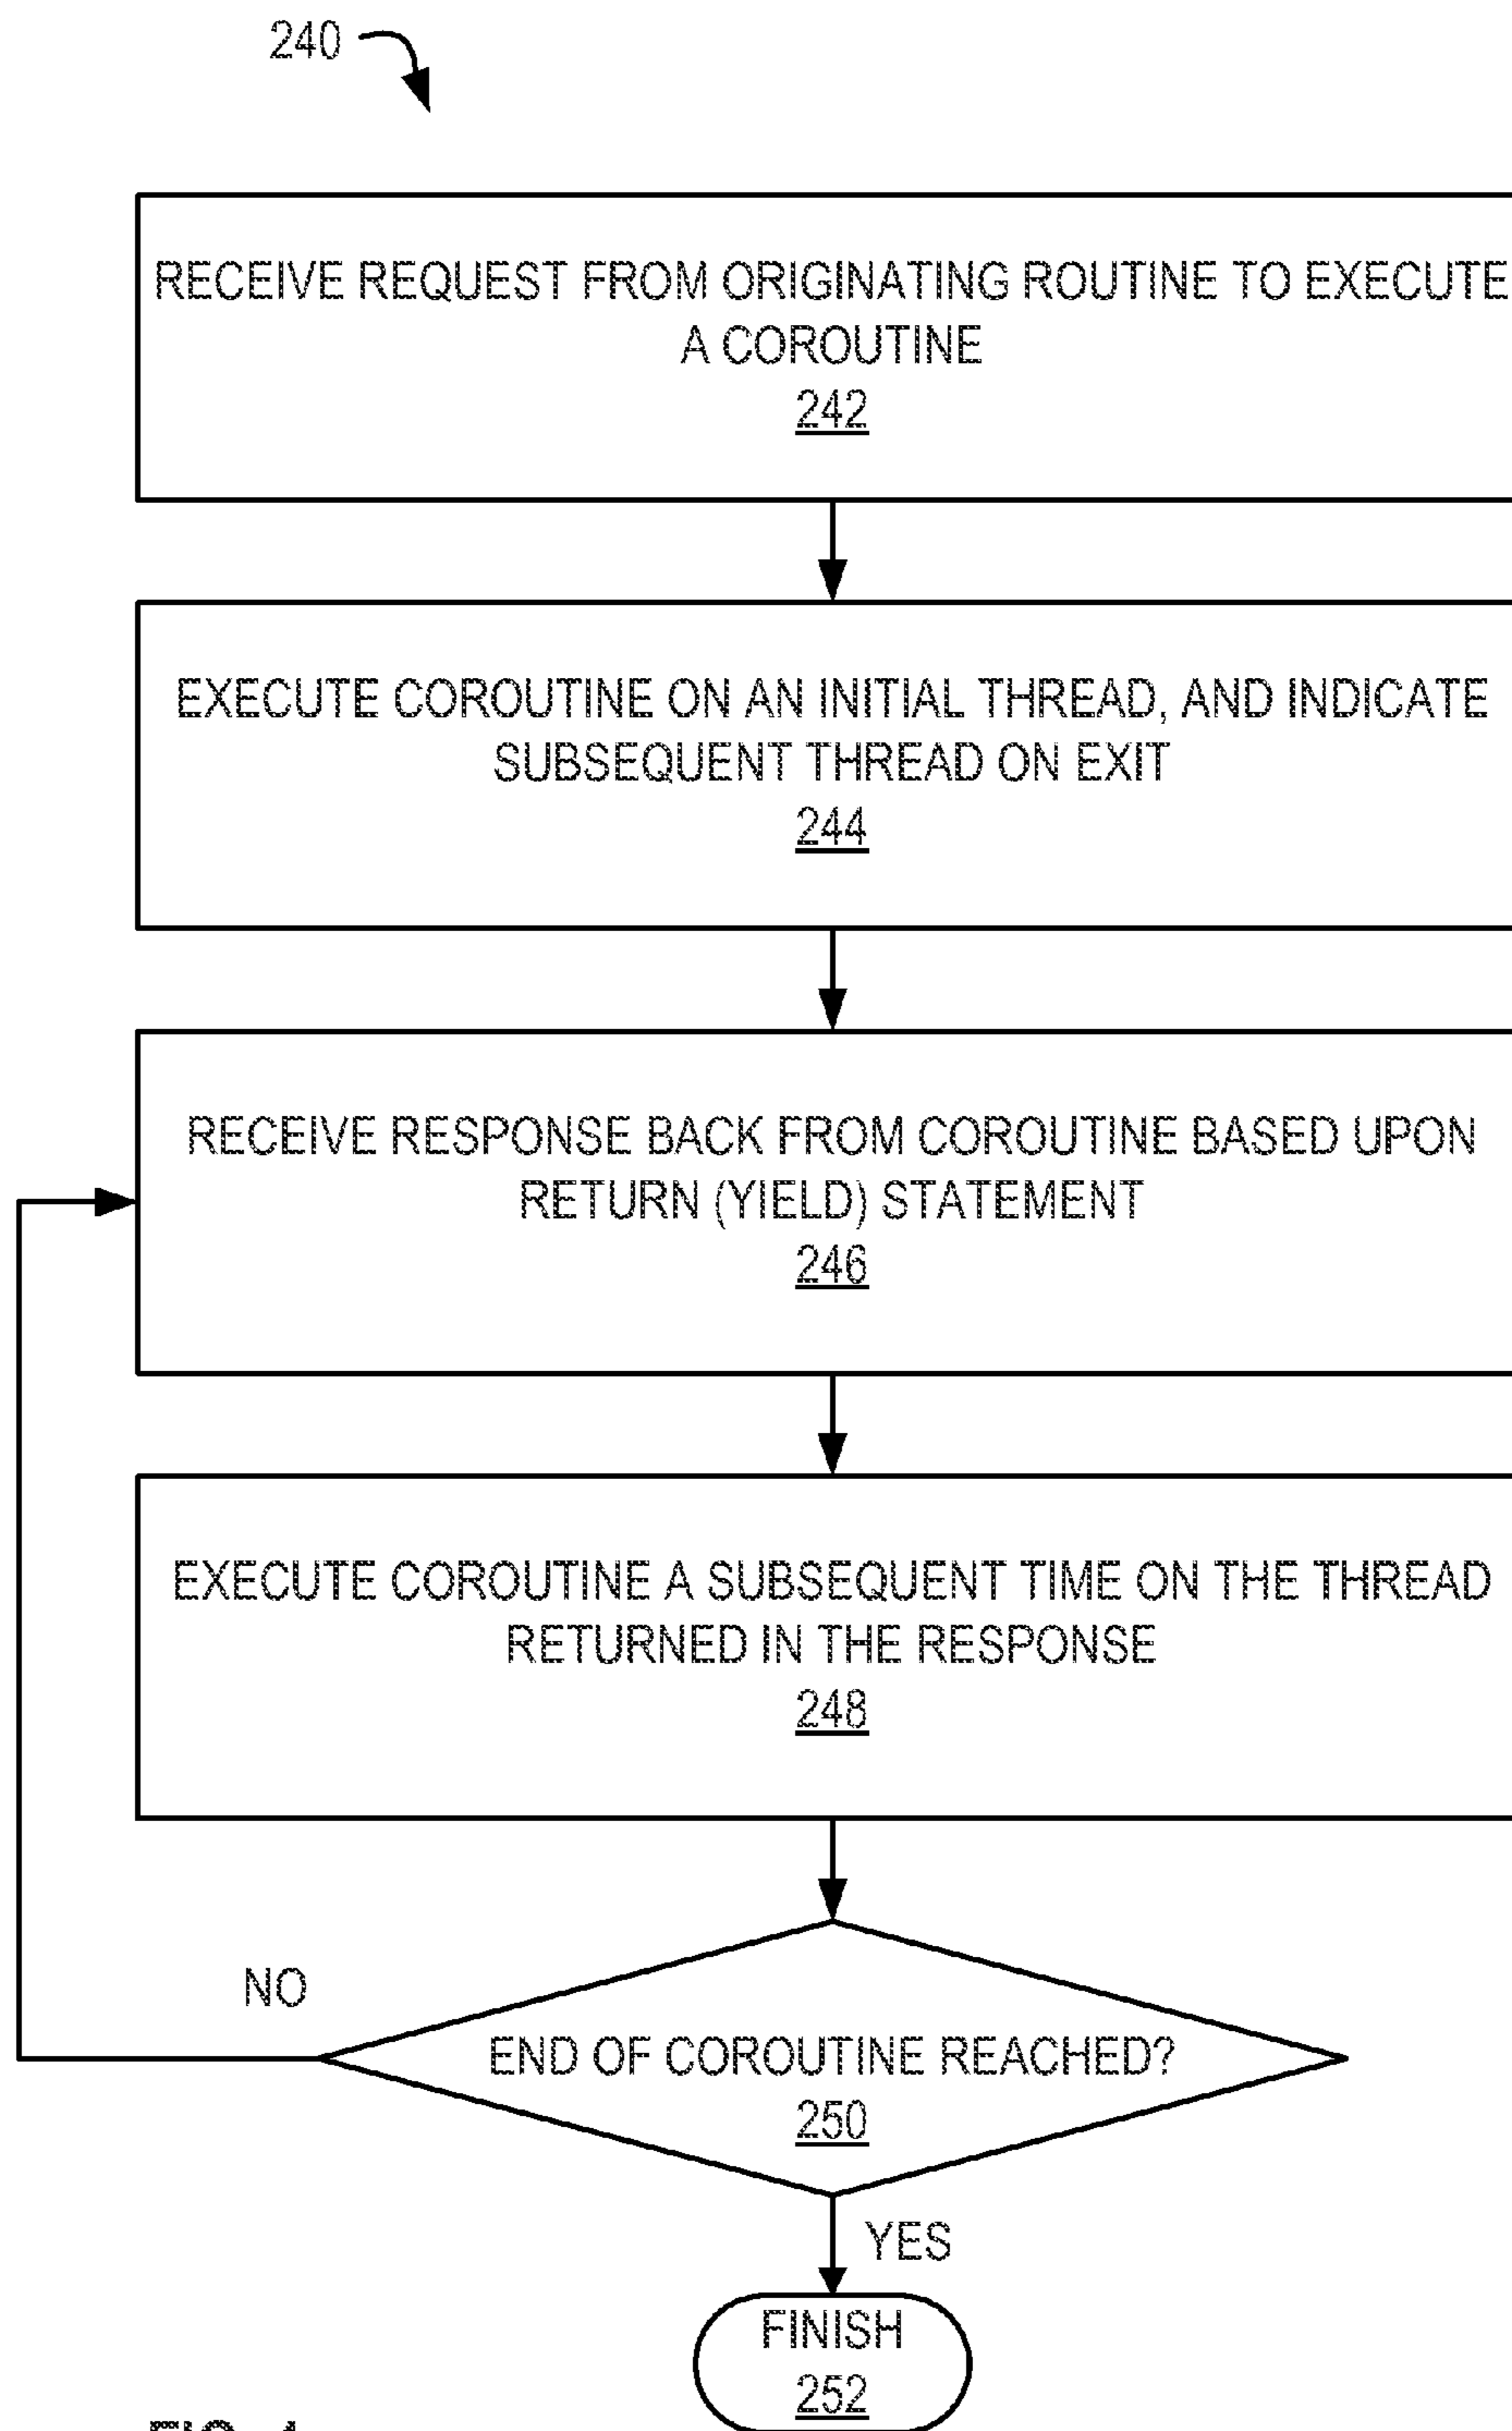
240

RECEIVE REQUEST FROM ORIGINATING ROUTINE TO EXECUTE A COROUTINE
242

EXECUTE COROUTINE ON AN INITIAL THREAD, AND INDICATE SUBSEQUENT THREAD ON EXIT
244

RECEIVE RESPONSE BACK FROM COROUTINE BASED UPON RETURN (YIELD) STATEMENT
246

EXECUTE COROUTINE A SUBSEQUENT TIME ON THE THREAD RETURNED IN THE RESPONSE
248

NO

END OF COROUTINE REACHED?
250

YES

FINISH
252

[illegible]